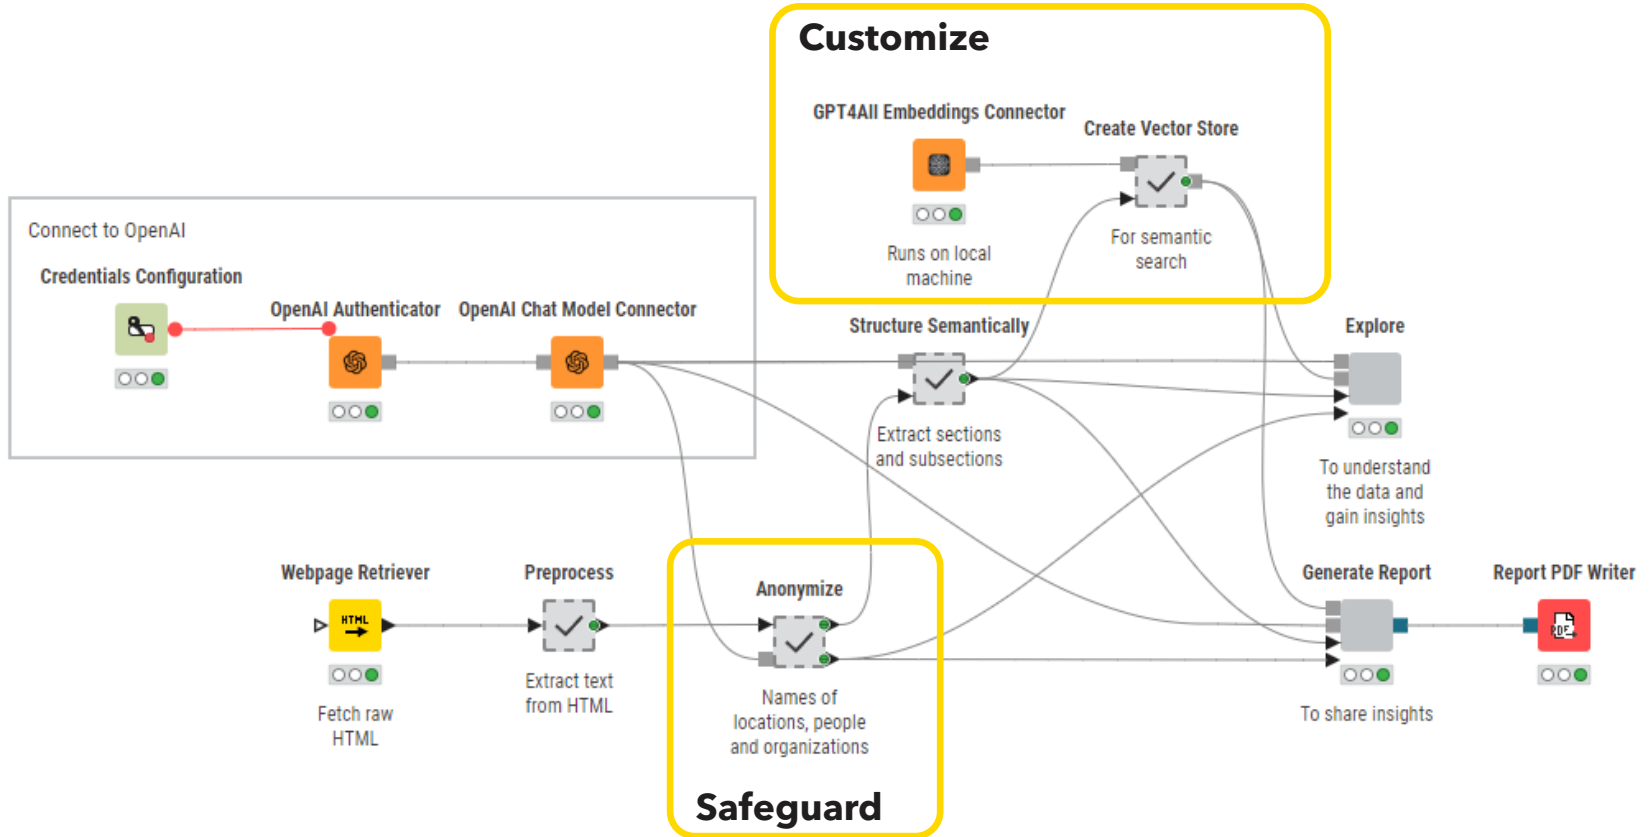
Customize

GPT4All Embeddings Connector

Create Vector Store

Runs on local machine

For semantic search

Connect to OpenAI

Credentials Configuration

OpenAI Authenticator

OpenAI Chat Model Connector

Structure Semantically

Explore

Extract sections and subsections

To understand the data and gain insights

Webpage Retriever

HTML

Preprocess

Anonymize

Generate Report

Report PDF Writer

PDF

Fetch raw HTML

Extract text from HTML

Names of locations, people and organizations

To share insights

Safeguard